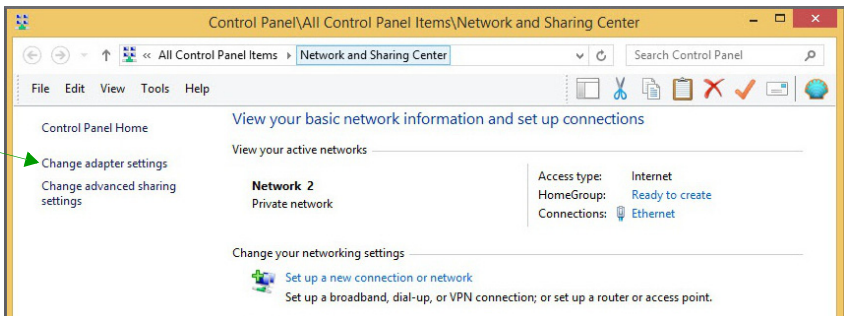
Control Panel\All Control Panel Items\Network and Sharing Center

« All Control Panel Items › Network and Sharing Center

Search Control Panel

File Edit View Tools Help

Control Panel Home

Change adapter settings

Change advanced sharing settings

View your basic network information and set up connections

View your active networks

Network 2
Private network

Access type: Internet
HomeGroup: Ready to create
Connections: Ethernet

Change your networking settings

Set up a new connection or network
Set up a broadband, dial-up, or VPN connection; or set up a router or access point.